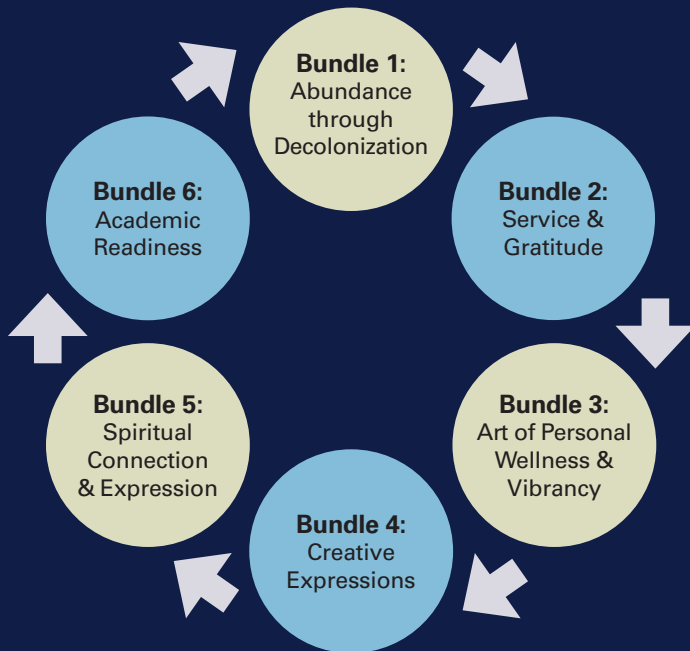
**Bundle 1:** Abundance through Decolonization

**Bundle 2:** Service & Gratitude

**Bundle 3:** Art of Personal Wellness & Vibrancy

**Bundle 4:** Creative Expressions

**Bundle 5:** Spiritual Connection & Expression

**Bundle 6:** Academic Readiness